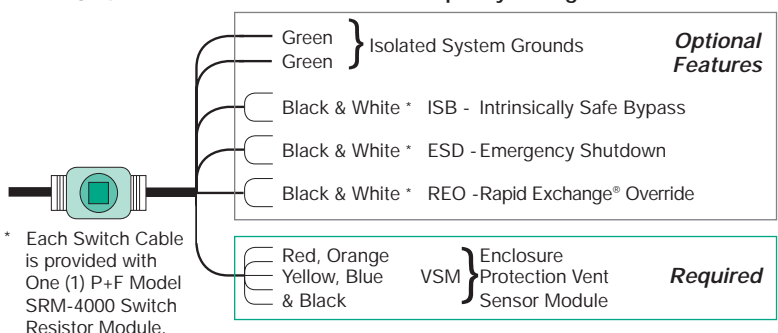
Green
Green
Isolated System Grounds

Optional Features

Black & White * ISB - Intrinsically Safe Bypass

Black & White * ESD - Emergency Shutdown

Black & White * REO - Rapid Exchange® Override

* Each Switch Cable is provided with One (1) P+F Model SRM-4000 Switch Resistor Module.

Red, Orange
Yellow, Blue
& Black
VSM
Enclosure
Protection Vent
Sensor Module

Required